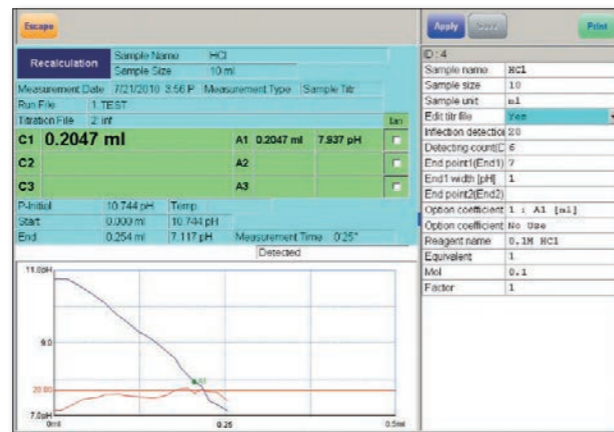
Escape

Recalculation | Sample Name | HCl
Sample Size | 10 ml

Measurement Date | 7/21/2010 3:56 P | Measurement Type | Sample Titr
Run File | 1 TEST
Titration File | 2 inf

| | | | | | lan |
|---|---|---|---|---|---|
| C1 | 0.2047 ml | A1 | 0.2047 ml | 7.937 pH | |
| C2 | | A2 | | | |
| C3 | | A3 | | | |

| P-Initial | 10.744 pH | Temp | | |
|---|---|---|---|---|
| Start | 0.000 ml | 10.744 pH | | |
| End | 0.254 ml | 7.117 pH | Measurement Time | 0.25" |

Detected

11.0pH
9.0
20.00
7.0pH
0ml
0.25
0.5ml

Apply Save Print

ID : 4

| | |
|---|---|
| Sample name | HCl |
| Sample size | 10 |
| Sample unit | ml |
| Edit titr file | Yes |
| Inflection detectio | 20 |
| Detecting count(E | 6 |
| End point1(End1) | 7 |
| End1 width [pH] | 1 |
| End point2(End2) | |
| Option coefficient | 1 : A1 [ml] |
| Option coefficient | No Use |
| Reagent name | 0.1M HCl |
| Equivalent | 1 |
| Mol | 0.1 |
| Factor | 1 |